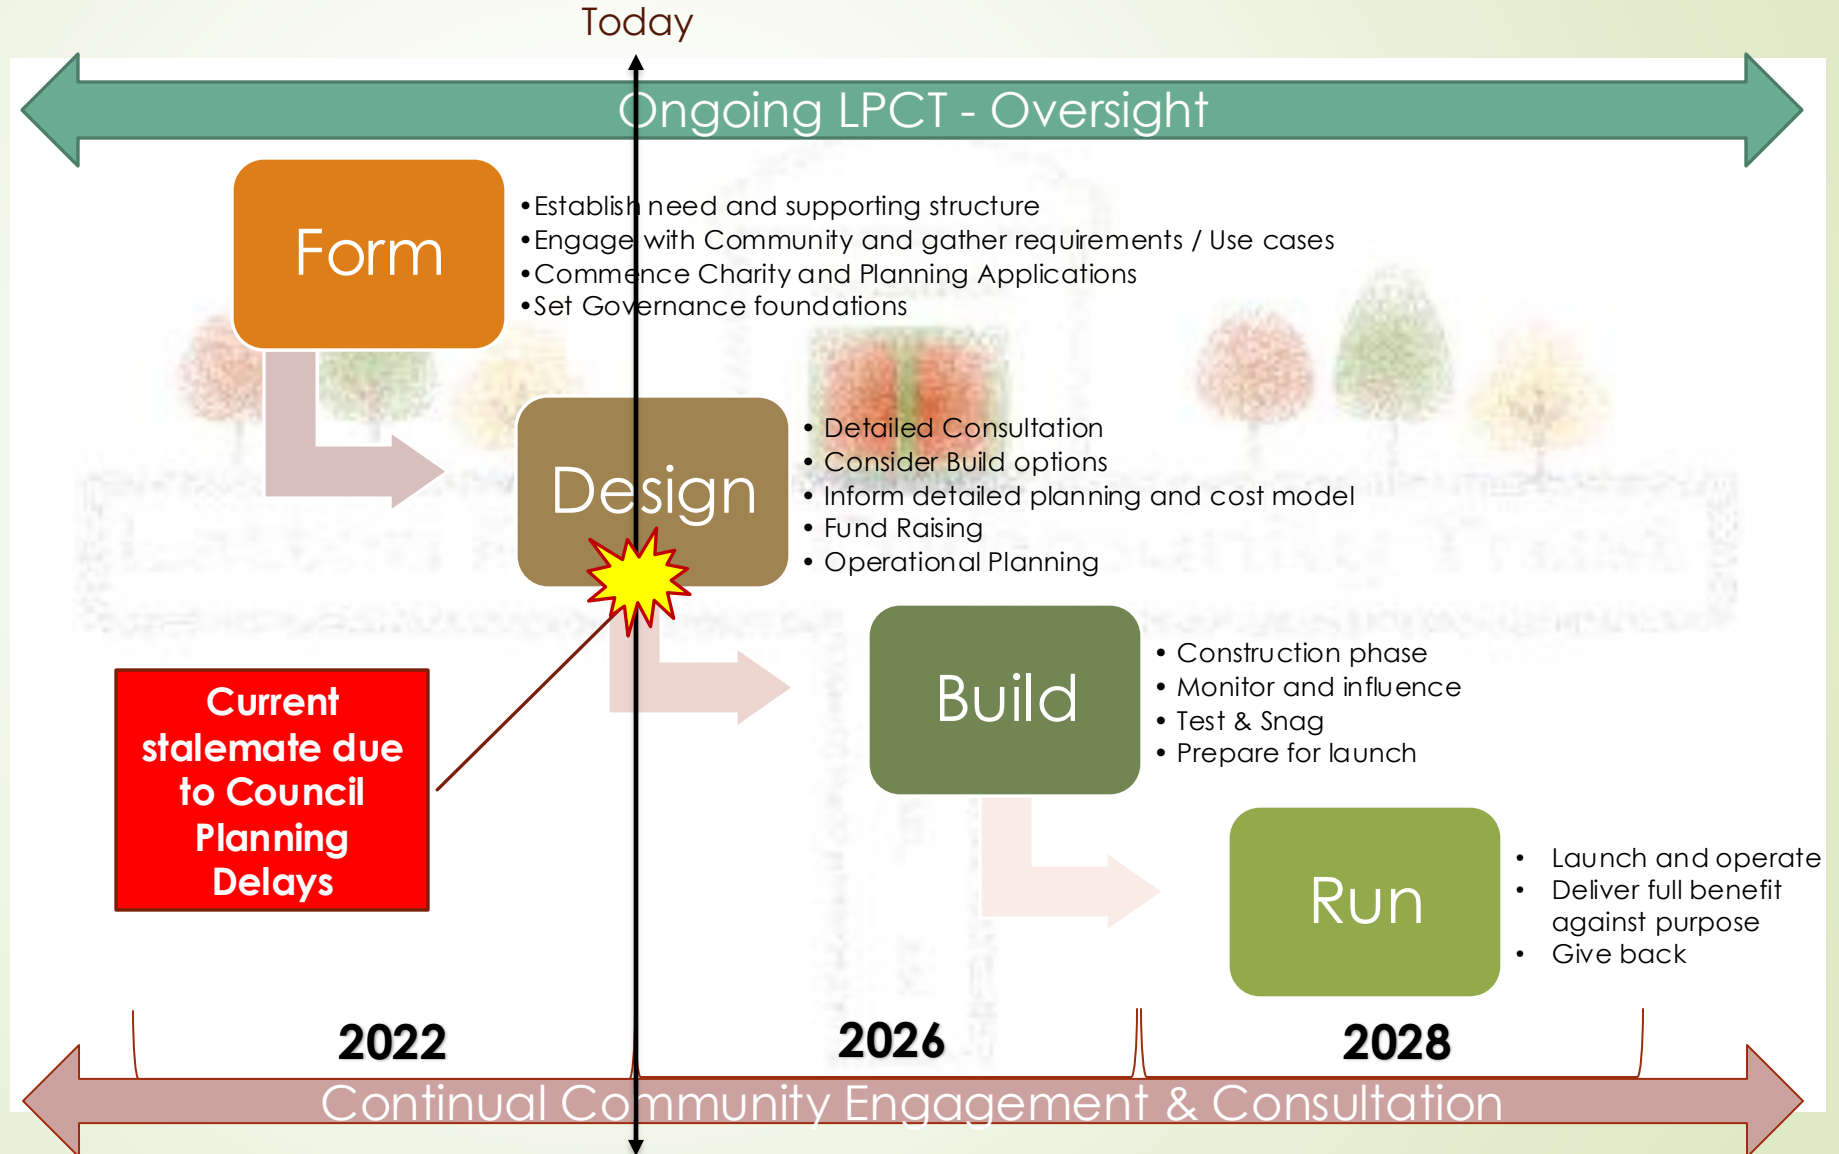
Today

Ongoing LPCT - Oversight

Form

•Establish need and supporting structure
•Engage with Community and gather requirements / Use cases
•Commence Charity and Planning Applications
•Set Governance foundations

Design

• Detailed Consultation
• Consider Build options
• Inform detailed planning and cost model
• Fund Raising
• Operational Planning

Current stalemate due to Council Planning Delays

Build

• Construction phase
• Monitor and influence
• Test & Snag
• Prepare for launch

Run

• Launch and operate
• Deliver full benefit against purpose
• Give back

2022

2026

2028

Continual Community Engagement & Consultation